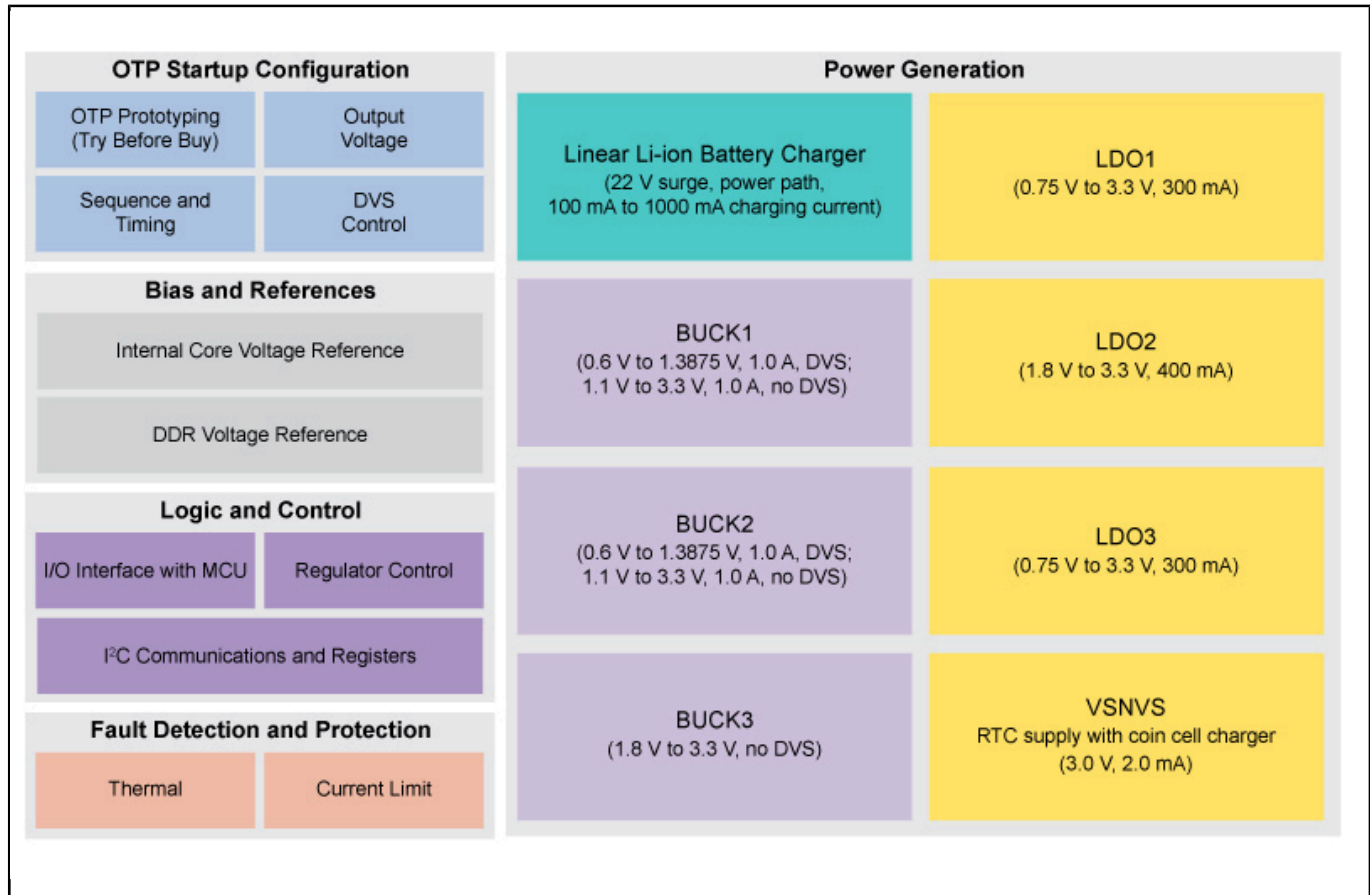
OTP Startup Configuration

OTP Prototyping (Try Before Buy)

Output Voltage

Sequence and Timing

DVS Control

Bias and References

Internal Core Voltage Reference

DDR Voltage Reference

Logic and Control

I/O Interface with MCU

Regulator Control

I$^2$C Communications and Registers

Fault Detection and Protection

Thermal

Current Limit

Power Generation

Linear Li-ion Battery Charger (22 V surge, power path, 100 mA to 1000 mA charging current)

LDO1 (0.75 V to 3.3 V, 300 mA)

BUCK1 (0.6 V to 1.3875 V, 1.0 A, DVS; 1.1 V to 3.3 V, 1.0 A, no DVS)

LDO2 (1.8 V to 3.3 V, 400 mA)

BUCK2 (0.6 V to 1.3875 V, 1.0 A, DVS; 1.1 V to 3.3 V, 1.0 A, no DVS)

LDO3 (0.75 V to 3.3 V, 300 mA)

BUCK3 (1.8 V to 3.3 V, no DVS)

VSNVS RTC supply with coin cell charger (3.0 V, 2.0 mA)